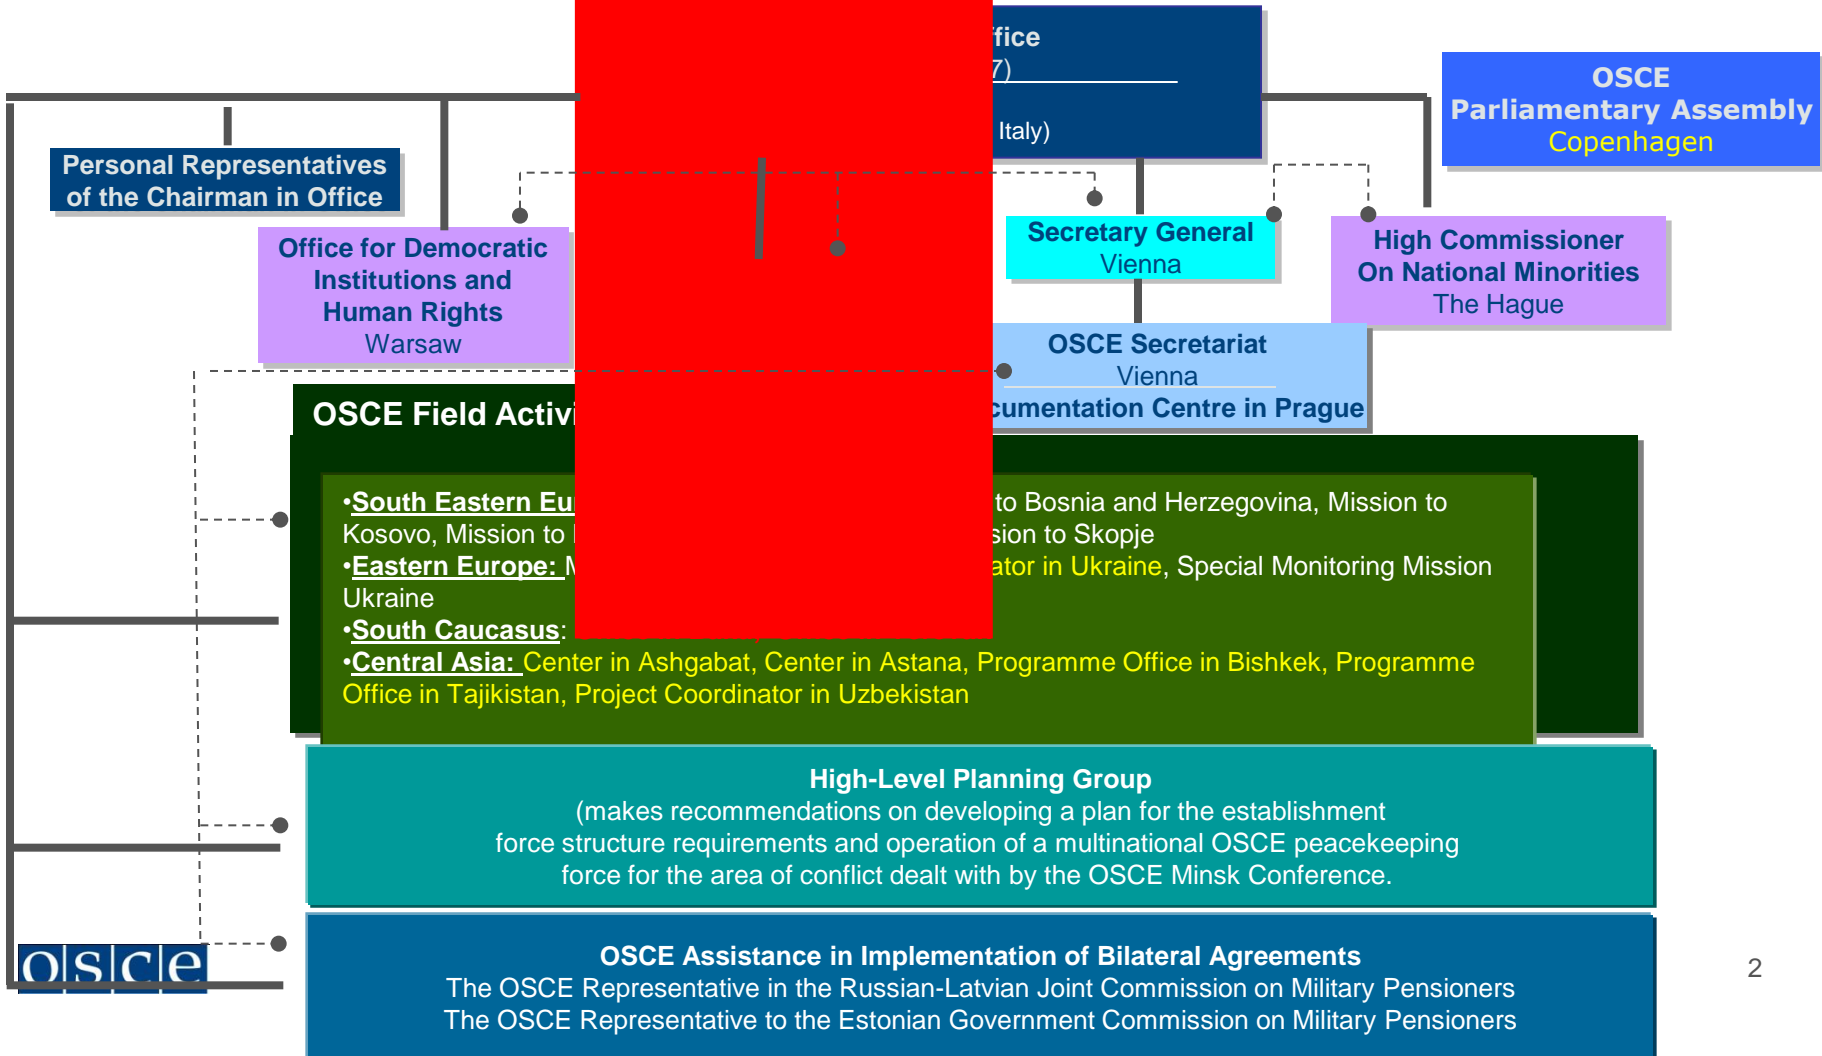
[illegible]ffice
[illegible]7)
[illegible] Italy)

OSCE Parliamentary Assembly
Copenhagen

Personal Representatives of the Chairman in Office

Office for Democratic Institutions and Human Rights
Warsaw

Secretary General
Vienna

High Commissioner On National Minorities
The Hague

OSCE Secretariat
Vienna
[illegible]cumentation Centre in Prague

OSCE Field Activi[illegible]

•South Eastern Eu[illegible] to Bosnia and Herzegovina, Mission to Kosovo, Mission to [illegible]sion to Skopje
•Eastern Europe: M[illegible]ator in Ukraine, Special Monitoring Mission Ukraine
•South Caucasus: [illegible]
•Central Asia: Center in Ashgabat, Center in Astana, Programme Office in Bishkek, Programme Office in Tajikistan, Project Coordinator in Uzbekistan

High-Level Planning Group
(makes recommendations on developing a plan for the establishment force structure requirements and operation of a multinational OSCE peacekeeping force for the area of conflict dealt with by the OSCE Minsk Conference.

OSCE Assistance in Implementation of Bilateral Agreements
The OSCE Representative in the Russian-Latvian Joint Commission on Military Pensioners
The OSCE Representative to the Estonian Government Commission on Military Pensioners

osce

2